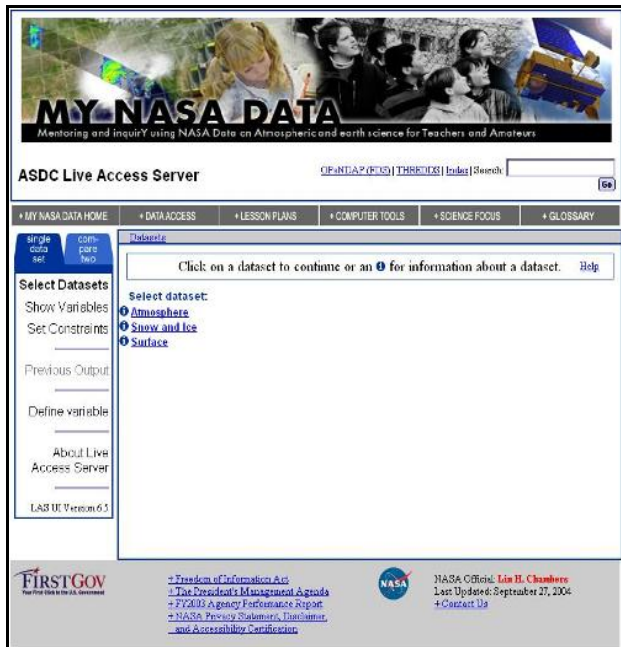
MY NASA DATA
Mentoring and inquirY using NASA Data on Atmospheric and earth science for Teachers and Amateurs

ASDC Live Access Server

OPeNDAP (FDS) | THREDDS | Index | Search: Go

• MY NASA DATA HOME • DATA ACCESS • LESSON PLANS • COMPUTER TOOLS • SCIENCE FOCUS • GLOSSARY

single data set
compare two

Select Datasets
Show Variables
Set Constraints
Previous Output
Define variable
About Live Access Server
LAS UI Version 6.5

Datasets

Click on a dataset to continue or an ❶ for information about a dataset. Help

Select dataset:
❶ Atmosphere
❶ Snow and Ice
❶ Surface

FIRSTGOV
Your First Click to the U.S. Government

+ Freedom of Information Act
+ The President's Management Agenda
+ FY2003 Agency Performance Report
+ NASA Privacy Statement, Disclaimer, and Accessibility Certification

NASA

NASA Official: Lin H. Chambers
Last Updated: September 27, 2004
+ Contact Us